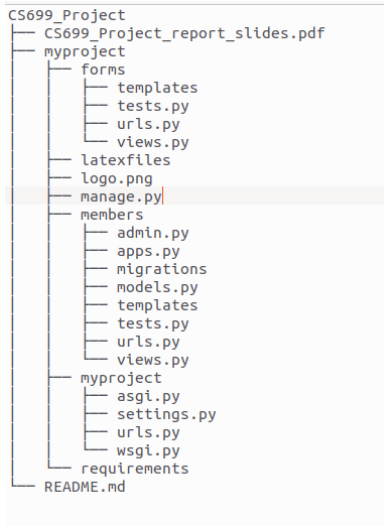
CS699_Project
├── CS699_Project_report_slides.pdf
├── myproject
│   ├── forms
│   │   ├── templates
│   │   ├── tests.py
│   │   ├── urls.py
│   │   └── views.py
│   ├── latexfiles
│   ├── logo.png
│   ├── manage.py
│   ├── members
│   │   ├── admin.py
│   │   ├── apps.py
│   │   ├── migrations
│   │   ├── models.py
│   │   ├── templates
│   │   ├── tests.py
│   │   ├── urls.py
│   │   └── views.py
│   ├── myproject
│   │   ├── asgi.py
│   │   ├── settings.py
│   │   ├── urls.py
│   │   └── wsgi.py
│   └── requirements
└── README.md